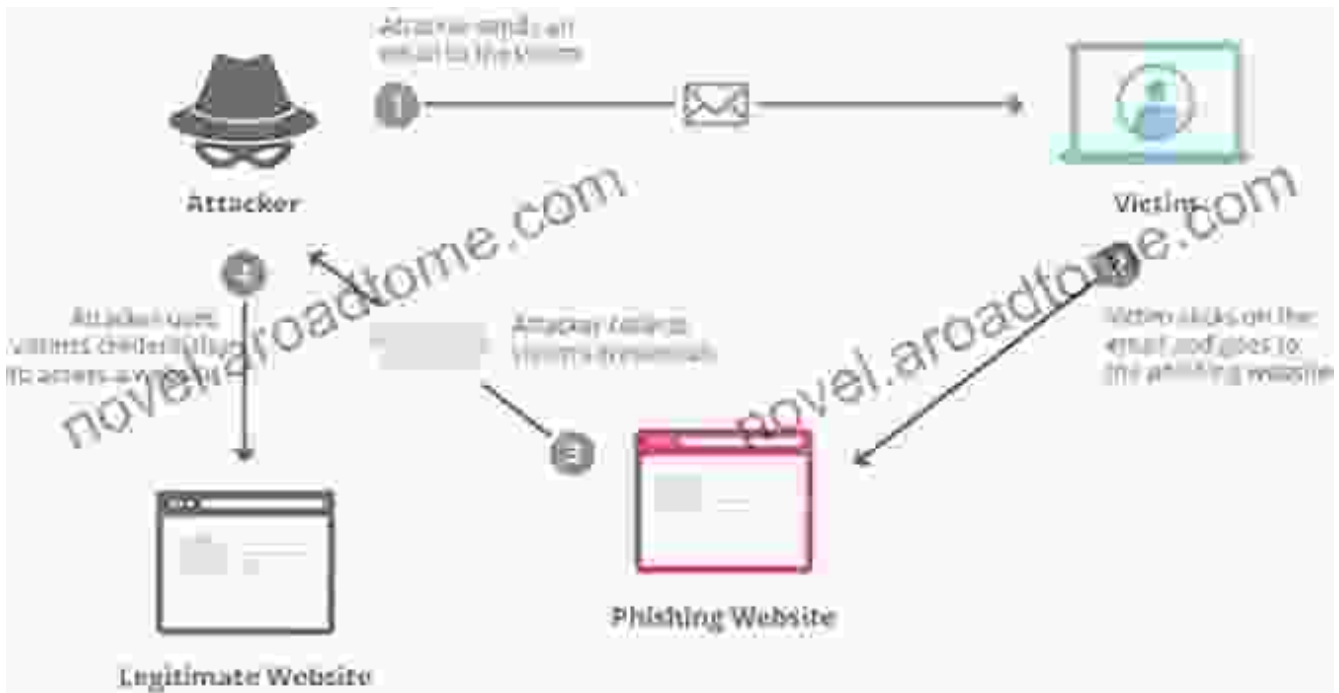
Attacker sends an email to the victim

1

Attacker

Victim

novel.aroadtome.com

4

Attacker uses victims credentials to access a website

Attacker collects victim's credentials

2

Victim clicks on the email and goes to the phishing website

novel.aroadtome.com

3

Phishing Website

Legitimate Website